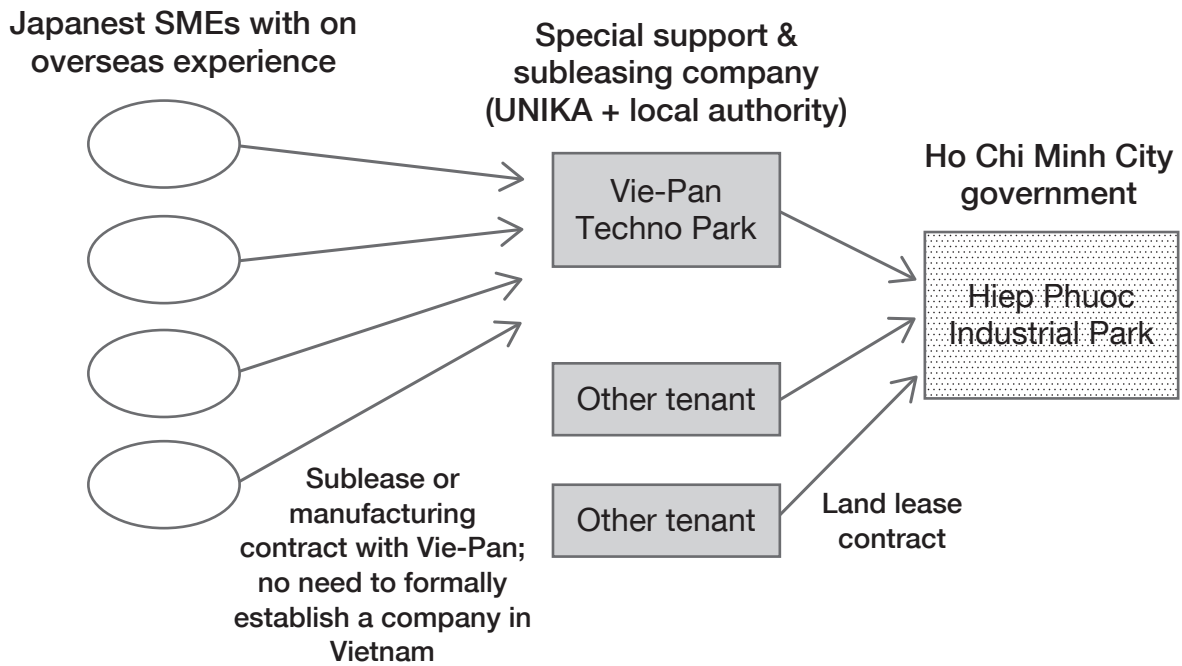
Japanest SMEs with on overseas experience

Special support & subleasing company (UNIKA + local authority)

Ho Chi Minh City government

Vie-Pan Techno Park

Hiep Phuoc Industrial Park

Other tenant

Other tenant

Sublease or manufacturing contract with Vie-Pan; no need to formally establish a company in Vietnam

Land lease contract